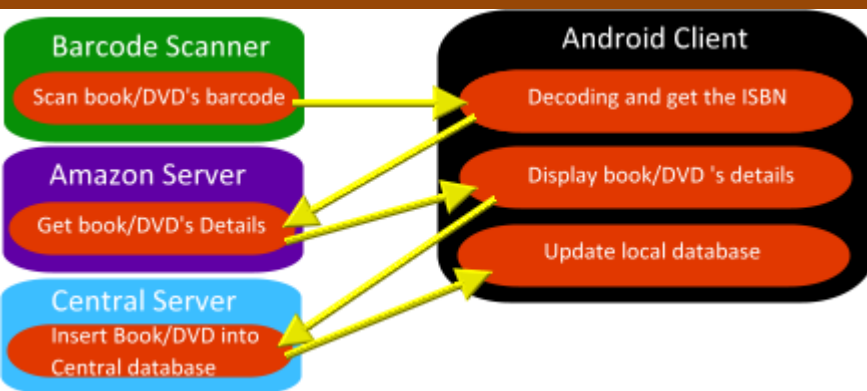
Barcode Scanner

Scan book/DVD's barcode

Amazon Server

Get book/DVD's Details

Central Server

Insert Book/DVD into Central database

Android Client

Decoding and get the ISBN

Display book/DVD 's details

Update local database